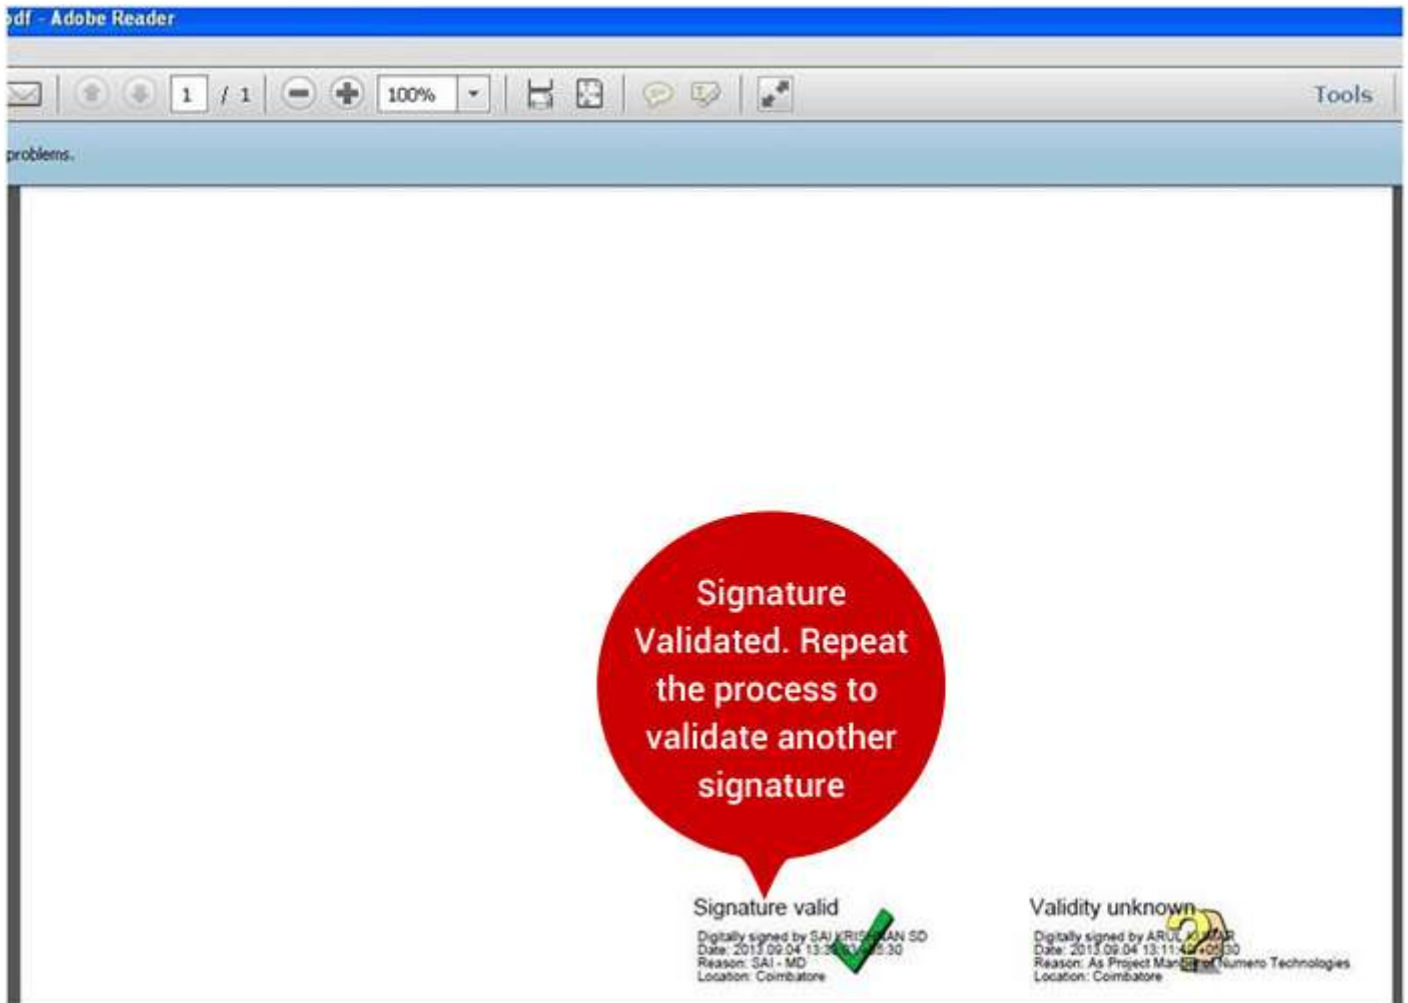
pdf - Adobe Reader

1 / 1 100%

Tools

problems.

Signature Validated. Repeat the process to validate another signature

Signature valid

Digitally signed by SAI KRIS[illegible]AN SD
Date: 2013.09.04 13:3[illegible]:30
Reason: SAI - MD
Location: Coimbatore

Validity unknown

Digitally signed by ARU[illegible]AR
Date: 2013.09.04 13:11:4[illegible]05'30
Reason: As Project Man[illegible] Numero Technologies
Location: Coimbatore